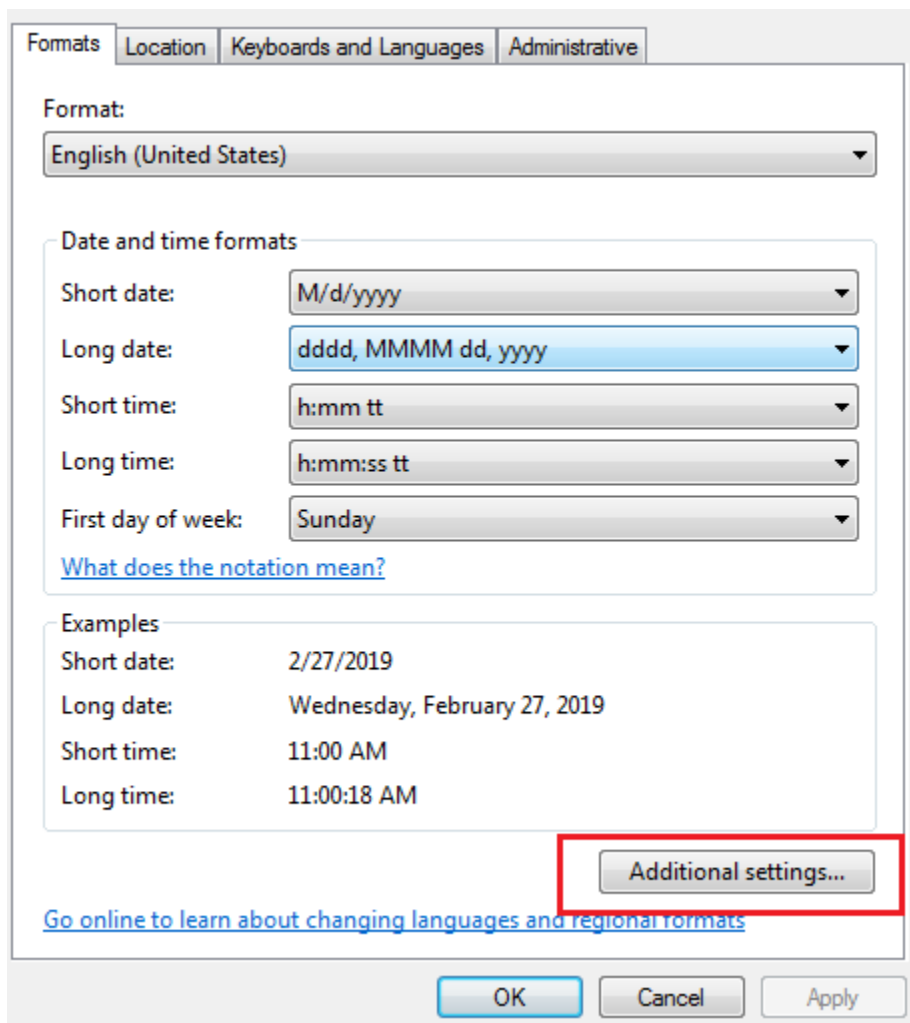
Formats | Location | Keyboards and Languages | Administrative

Format:
English (United States)

Date and time formats

Short date: M/d/yyyy

Long date: dddd, MMMM dd, yyyy

Short time: h:mm tt

Long time: h:mm:ss tt

First day of week: Sunday

What does the notation mean?

Examples

Short date: 2/27/2019

Long date: Wednesday, February 27, 2019

Short time: 11:00 AM

Long time: 11:00:18 AM

Additional settings...

Go online to learn about changing languages and regional formats

OK | Cancel | Apply